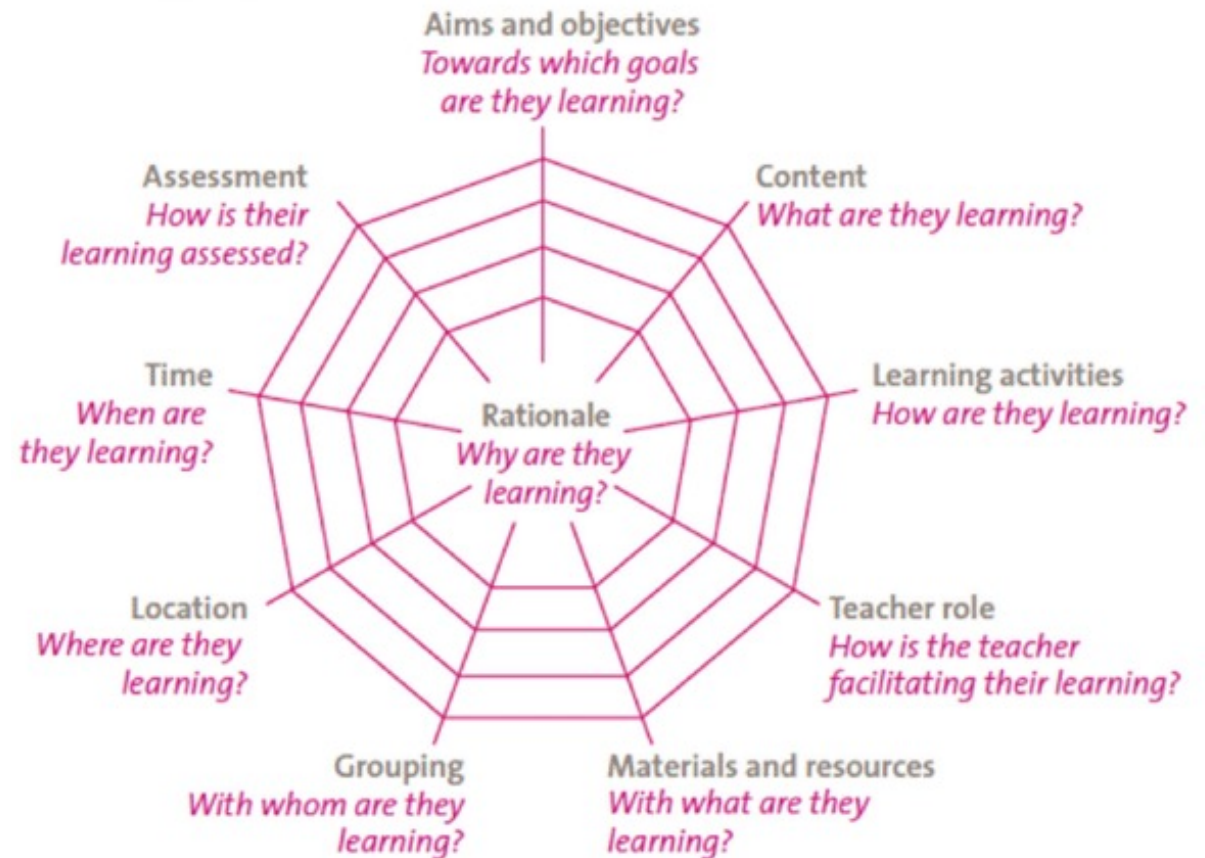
Aims and objectives
Towards which goals are they learning?

Assessment
How is their learning assessed?

Content
What are they learning?

Time
When are they learning?

Rationale
Why are they learning?

Learning activities
How are they learning?

Location
Where are they learning?

Teacher role
How is the teacher facilitating their learning?

Grouping
With whom are they learning?

Materials and resources
With what are they learning?